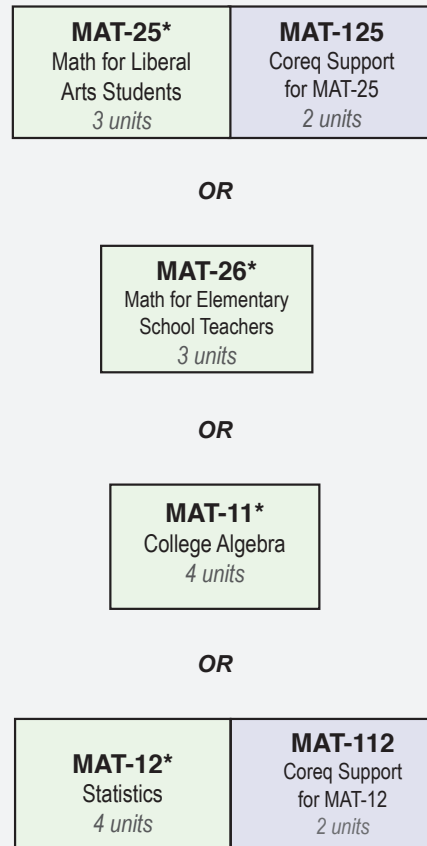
**MAT-25***
Math for Liberal Arts Students
*3 units*

**MAT-125**
Coreq Support for MAT-25
*2 units*

***OR***

**MAT-26***
Math for Elementary School Teachers
*3 units*

***OR***

**MAT-11***
College Algebra
*4 units*

***OR***

**MAT-12***
Statistics
*4 units*

**MAT-112**
Coreq Support for MAT-12
*2 units*